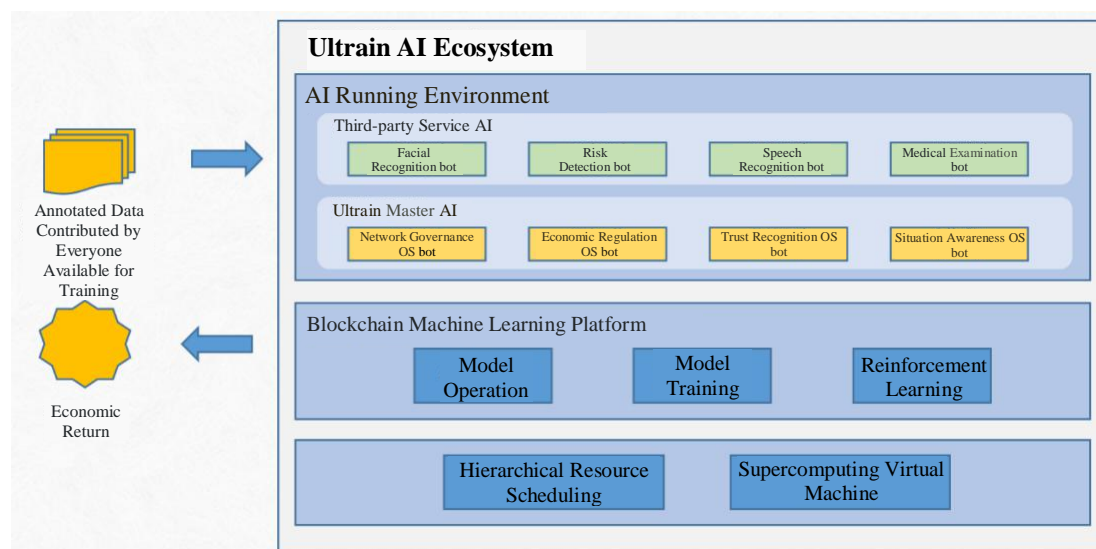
Annotated Data Contributed by Everyone Available for Training

Economic Return

Ultrain AI Ecosystem

AI Running Environment

Third-party Service AI

Facial Recognition bot

Risk Detection bot

Speech Recognition bot

Medical Examination bot

Ultrain Master AI

Network Governance OS bot

Economic Regulation OS bot

Trust Recognition OS bot

Situation Awareness OS bot

Blockchain Machine Learning Platform

Model Operation

Model Training

Reinforcement Learning

Hierarchical Resource Scheduling

Supercomputing Virtual Machine